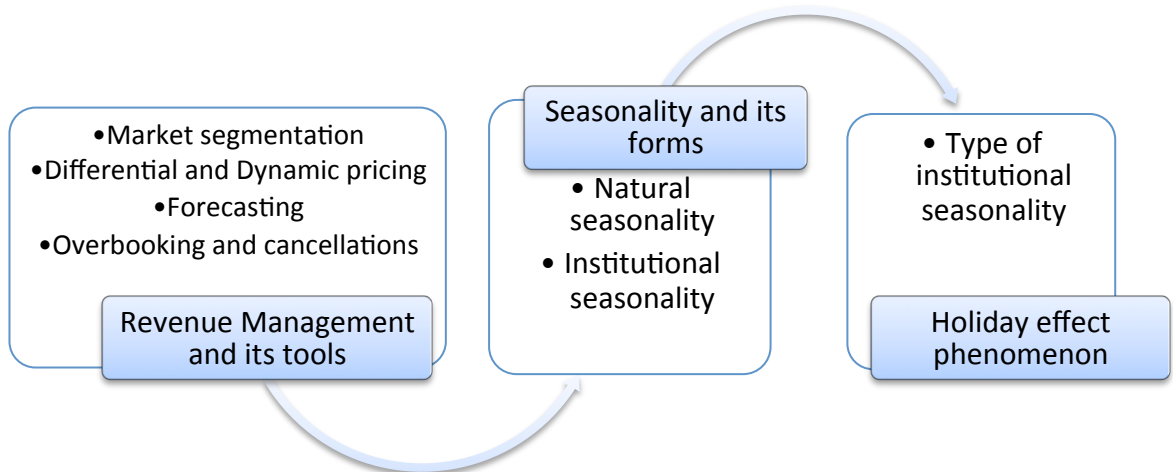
•Market segmentation
•Differential and Dynamic pricing
•Forecasting
•Overbooking and cancellations

Revenue Management and its tools

Seasonality and its forms

• Natural seasonality
• Institutional seasonality

• Type of institutional seasonality

Holiday effect phenomenon